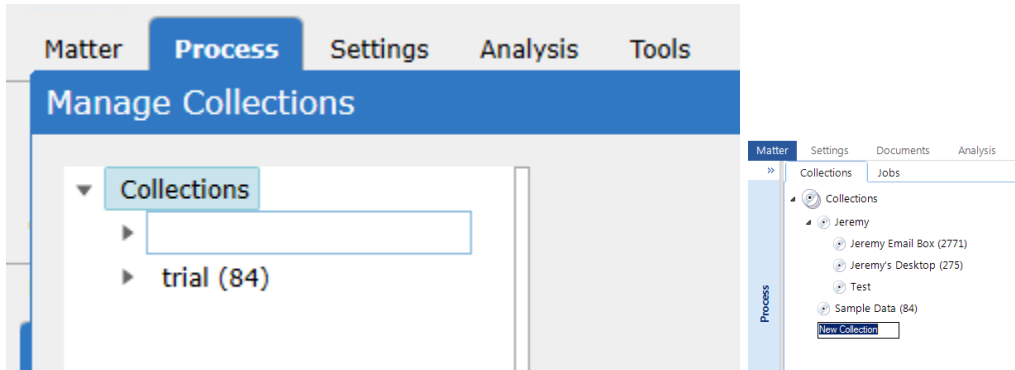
Matter Process Settings Analysis Tools

Manage Collections

Collections

trial (84)

Matter Settings Documents Analysis

»

Collections Jobs

Process

Collections

Jeremy

Jeremy Email Box (2771)

Jeremy's Desktop (275)

Test

Sample Data (84)

New Collection